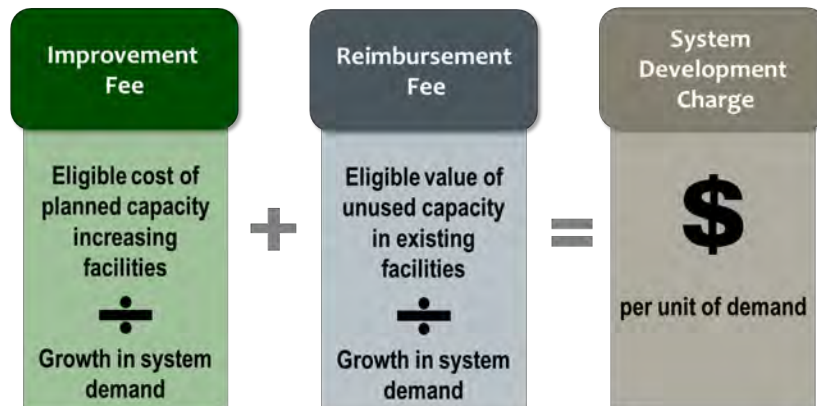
Improvement Fee

Eligible cost of planned capacity increasing facilities

÷

Growth in system demand

+

Reimbursement Fee

Eligible value of unused capacity in existing facilities

÷

Growth in system demand

=

System Development Charge

$

per unit of demand